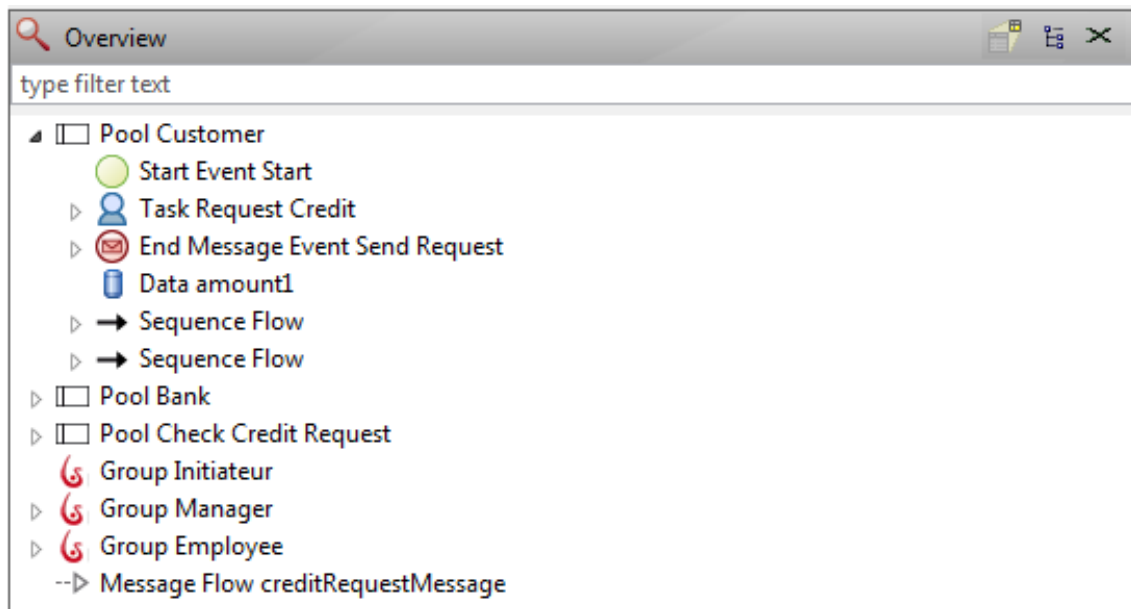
Overview

type filter text

Pool Customer
Start Event Start
Task Request Credit
End Message Event Send Request
Data amount1
Sequence Flow
Sequence Flow
Pool Bank
Pool Check Credit Request
Group Initiateur
Group Manager
Group Employee
Message Flow creditRequestMessage